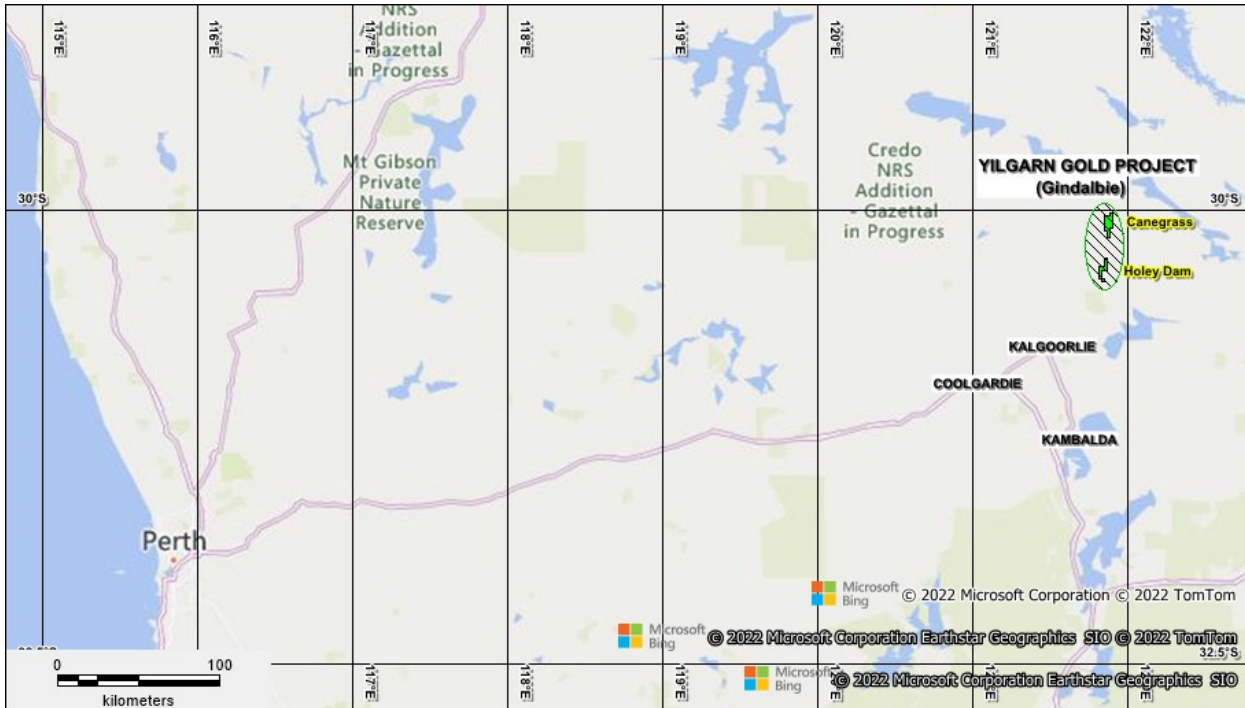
115°E
116°E
117°E
118°E
119°E
120°E
121°E
122°E

NRS
Addition
- Gazettal
in Progress

Mt Gibson
Private
Nature
Reserve

Credo
NRS
Addition
- Gazettal
in Progress

YILGARN GOLD PROJECT
(Gindalbie)

30°S
30°S

Canegrass
Holey Dam

KALGOORLIE
COOLGARDIE
KAMBALDA

Perth

Microsoft Bing © 2022 Microsoft Corporation © 2022 TomTom

Microsoft Bing © 2022 Microsoft Corporation Earthstar Geographics SIO © 2022 TomTom

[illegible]
32.5°S

0
100
kilometers

117°E
118°E
119°E
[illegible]

Microsoft Bing © 2022 Microsoft Corporation Earthstar Geographics SIO